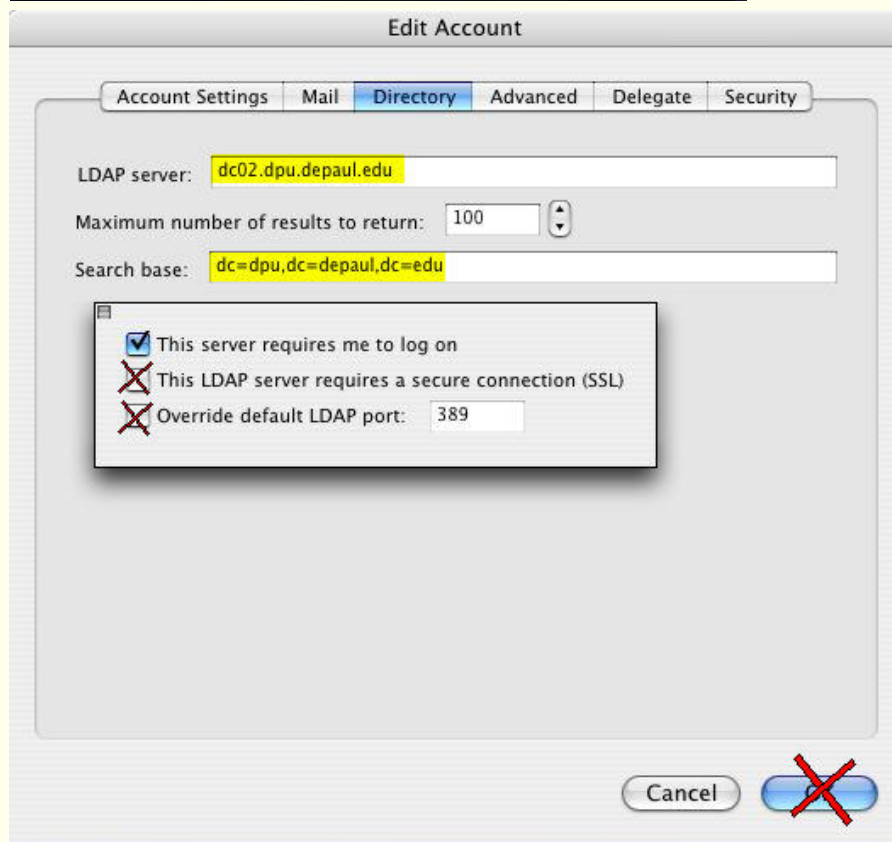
Edit Account

Account Settings | Mail | Directory | Advanced | Delegate | Security

LDAP server: dc02.dpu.depaul.edu

Maximum number of results to return: 100

Search base: dc=dpu,dc=depaul,dc=edu

This server requires me to log on

This LDAP server requires a secure connection (SSL)

Override default LDAP port: 389

Cancel

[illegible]